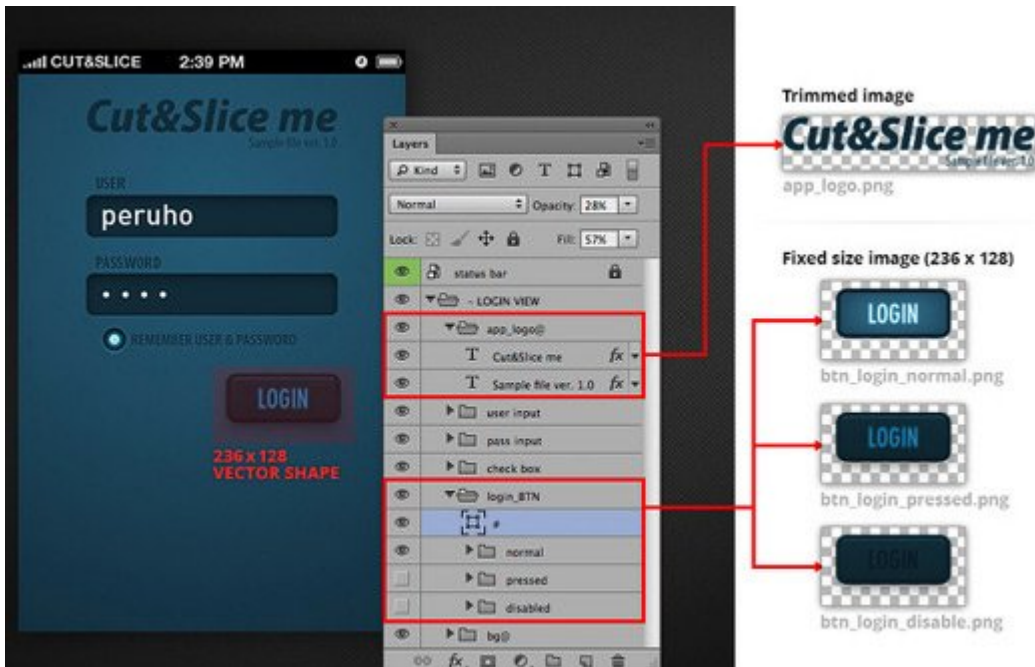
CUT&SLICE 2:39 PM

Cut&Slice me
Sample file ver. 1.0

USER
peruho

PASSWORD
• • • •

REMEMBER USER & PASSWORD

LOGIN

236 x 128
VECTOR SHAPE

Layers
Kind
Normal
Opacity: 28%
Lock:
Fill: 57%
status bar
- LOGIN VIEW
app_logo@
Cut&Slice me
Sample file ver. 1.0
user input
pass input
check box
login_BTN
#
normal
pressed
disabled
bg@

Trimmed image
Cut&Slice me
Sample file ver. 1.0
app_logo.png

Fixed size image (236 x 128)
LOGIN
btn_login_normal.png
LOGIN
btn_login_pressed.png
LOGIN
btn_login_disable.png